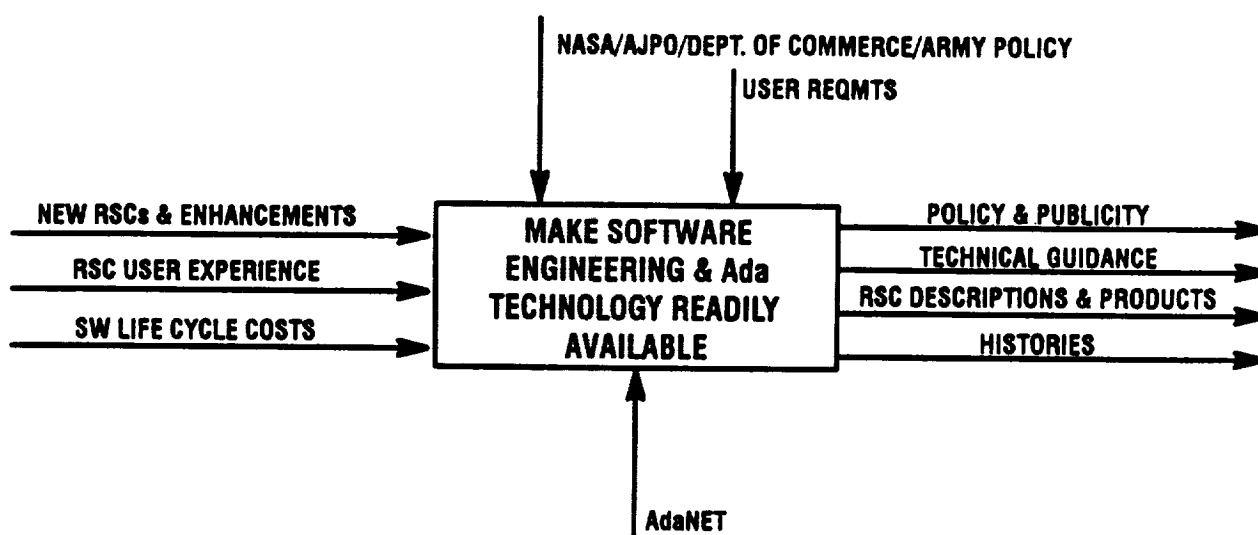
NASA/AJPO/DEPT. OF COMMERCE/ARMY POLICY

USER REQMTS

NEW RSCs & ENHANCEMENTS

RSC USER EXPERIENCE

SW LIFE CYCLE COSTS

MAKE SOFTWARE ENGINEERING & Ada TECHNOLOGY READILY AVAILABLE

POLICY & PUBLICITY

TECHNICAL GUIDANCE

RSC DESCRIPTIONS & PRODUCTS

HISTORIES

AdaNET